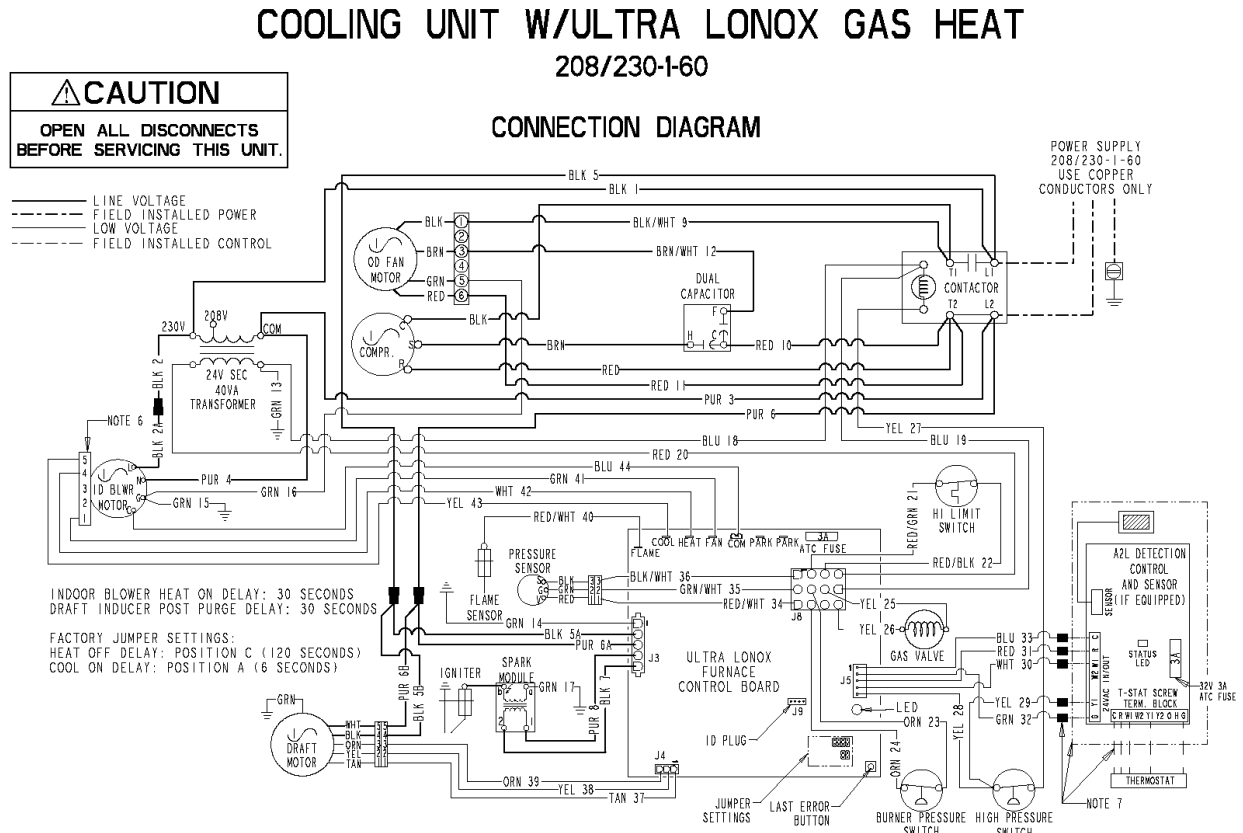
COOLING UNIT W/ULTRA LONOX GAS HEAT
208/230-1-60

⚠CAUTION
OPEN ALL DISCONNECTS BEFORE SERVICING THIS UNIT.

CONNECTION DIAGRAM

POWER SUPPLY 208/230-1-60 USE COPPER CONDUCTORS ONLY

LINE VOLTAGE
FIELD INSTALLED POWER
LOW VOLTAGE
FIELD INSTALLED CONTROL

BLK 5
BLK 1
BLK 1
BRN 2
BRN/WHT 12
BLK/WHT 9
OD FAN MOTOR
BLK
BRN
GRN
RED
1 2 3 4 5 6
DUAL CAPACITOR
H C F
CONTACTOR
T1 L1
T2 L2
COMPR.
C S R
BLK
BRN
RED 10
RED
RED 11
PUR 3
PUR 6
YEL 27
BLU 19
BLU 18
RED 20
230V 208V COM
24V SEC 40VA TRANSFORMER
GRN 13
BLK 2
BLK 2A
NOTE 6
5 4 3 2 1
ID BLWR MOTOR
PUR 4
GRN 15
GRN 16
BLU 44
GRN 41
WHT 42
YEL 43
RED/WHT 40
COOL HEAT FAN COM PARK PARK
FLAME
3A ATC FUSE
HI LIMIT SWITCH
RED/GRN 21
RED/BLK 22
PRESSURE SENSOR
BLK GRN RED
BLK/WHT 36
GRN/WHT 35
RED/WHT 34
YEL 25
YEL 26
GAS VALVE
J8
FLAME SENSOR
GRN 14
BLK 5A
PUR 6A
J3
INDOOR BLOWER HEAT ON DELAY: 30 SECONDS
DRAFT INDUCER POST PURGE DELAY: 30 SECONDS
FACTORY JUMPER SETTINGS:
HEAT OFF DELAY: POSITION C (120 SECONDS)
COOL ON DELAY: POSITION A (6 SECONDS)
IGNITER
SPARK MODULE
GRN 17
BLK 7
PUR 8
PUR 6B
BLK 5B
ULTRA LONOX FURNACE CONTROL BOARD
J5
LED
J9
ID PLUG
ORN 23
YEL 28
BLU 33
RED 31
WHT 30
YEL 29
GRN 32
A2L DETECTION CONTROL AND SENSOR (IF EQUIPPED)
SENSOR
STATUS LED
3A
32V 3A ATC FUSE
24VAC IN/OUT
W2 W1 R C
G Y1
T-STAT SCREW TERM. BLOCK
C R W1 W2 Y1 Y2 O H G
THERMOSTAT
NOTE 7
GRN
DRAFT MOTOR
WHT BLK ORN YEL TAN
ORN 39
YEL 38
TAN 37
J4
ORN 24
JUMPER SETTINGS
LAST ERROR BUTTON
BURNER PRESSURE SWITCH
HIGH PRESSURE SWITCH